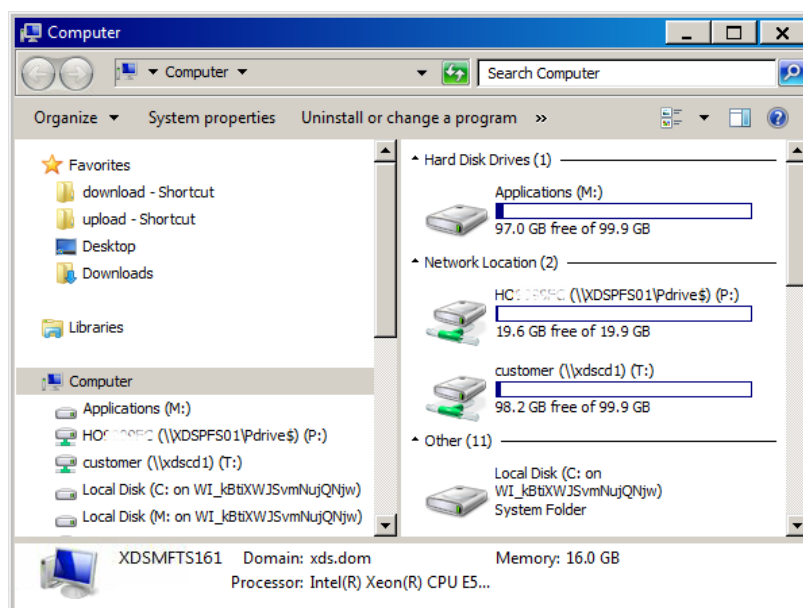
Computer

Computer

Search Computer

Organize System properties Uninstall or change a program »

Favorites
download - Shortcut
upload - Shortcut
Desktop
Downloads

Libraries

Computer
Applications (M:)
HC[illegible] (\\XDSPFS01\Pdrive$) (P:)
customer (\\xdscd1) (T:)
Local Disk (C: on WI_kBtiXWJSvmNujQNjw)
Local Disk (M: on WI_kBtiXWJSvmNujQNjw)

Hard Disk Drives (1)

Applications (M:)
97.0 GB free of 99.9 GB

Network Location (2)

HC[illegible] (\\XDSPFS01\Pdrive$) (P:)
19.6 GB free of 19.9 GB

customer (\\xdscd1) (T:)
98.2 GB free of 99.9 GB

Other (11)

Local Disk (C: on WI_kBtiXWJSvmNujQNjw)
System Folder

XDSMFTS161 Domain: xds.dom Memory: 16.0 GB
Processor: Intel(R) Xeon(R) CPU E5...